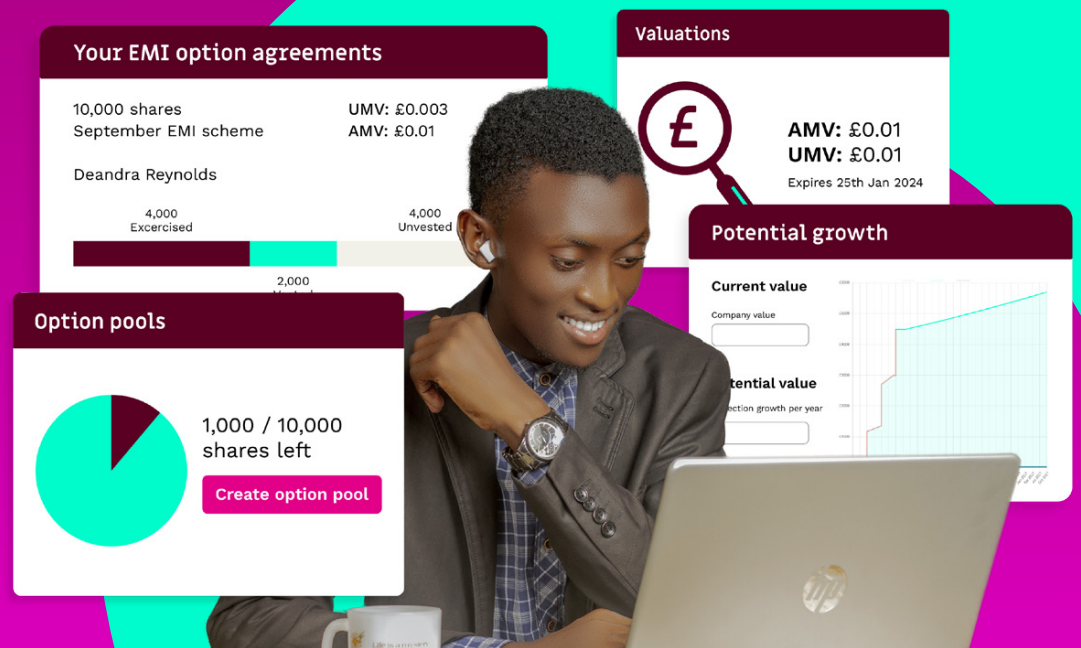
Your EMI option agreements

10,000 shares
September EMI scheme

UMV: £0.003
AMV: £0.01

Deandra Reynolds

4,000
Excercised

4,000
Unvested

2,000
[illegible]

Valuations

£

AMV: £0.01
UMV: £0.01
Expires 25th Jan 2024

Potential growth

Current value
Company value

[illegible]tential value
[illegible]ection growth per year

Option pools

1,000 / 10,000
shares left

Create option pool